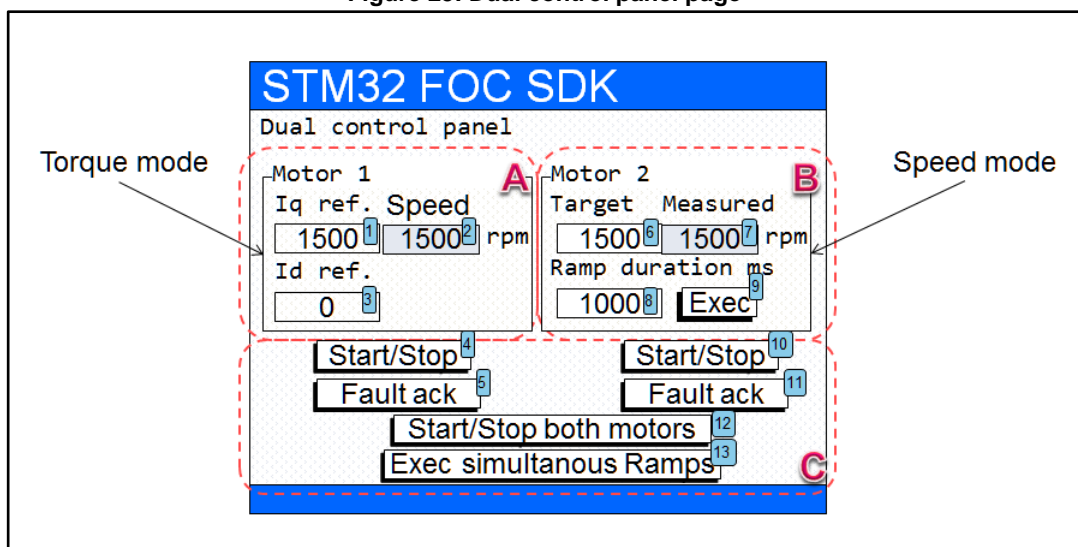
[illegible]

Torque mode

Speed mode

STM32 FOC SDK

Dual control panel

Motor 1

A

Iq ref. Speed

1500 1 1500 2 rpm

Id ref.

0 3

Motor 2

B

Target Measured

1500 6 1500 7 rpm

Ramp duration ms

1000 8 Exec 9

Start/Stop 4

Start/Stop 10

Fault ack 5

Fault ack 11

Start/Stop both motors 12

Exec simultanous Ramps 13

C